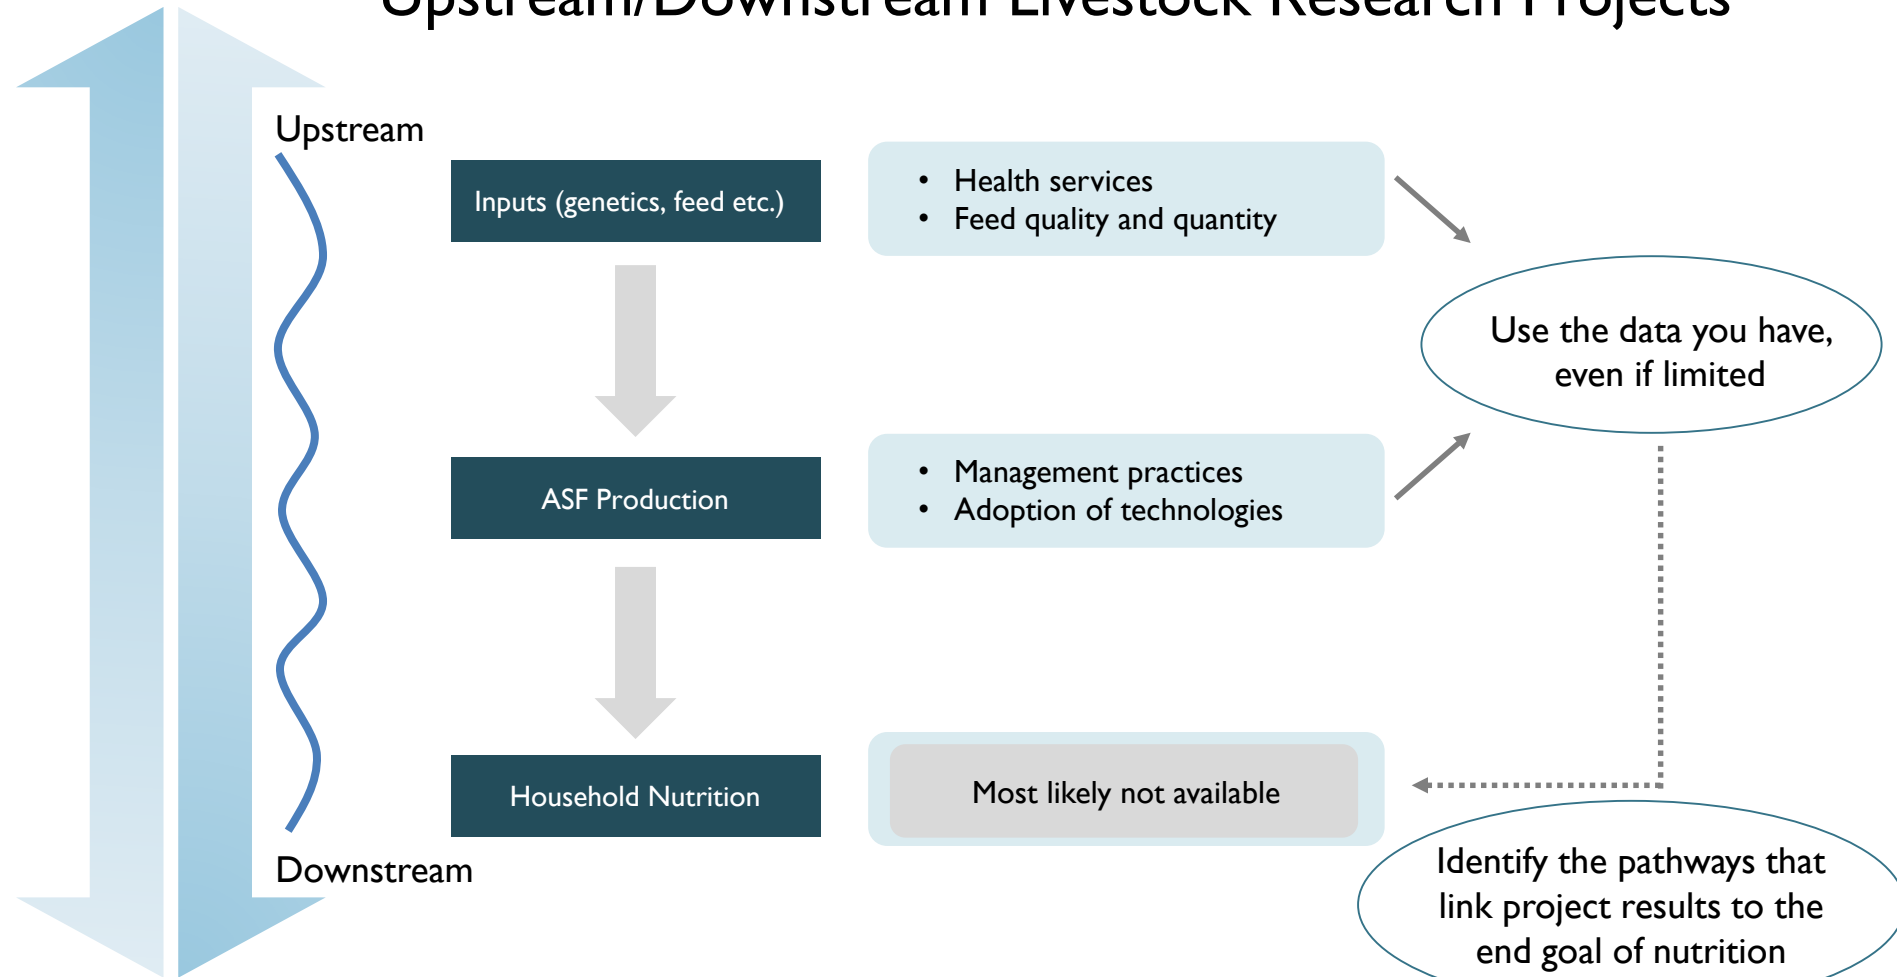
Upstream/Downstream Livestock Research Projects

Upstream

Inputs (genetics, feed etc.)

• Health services
• Feed quality and quantity

Use the data you have, even if limited

ASF Production

• Management practices
• Adoption of technologies

Household Nutrition

Most likely not available

Downstream

Identify the pathways that link project results to the end goal of nutrition